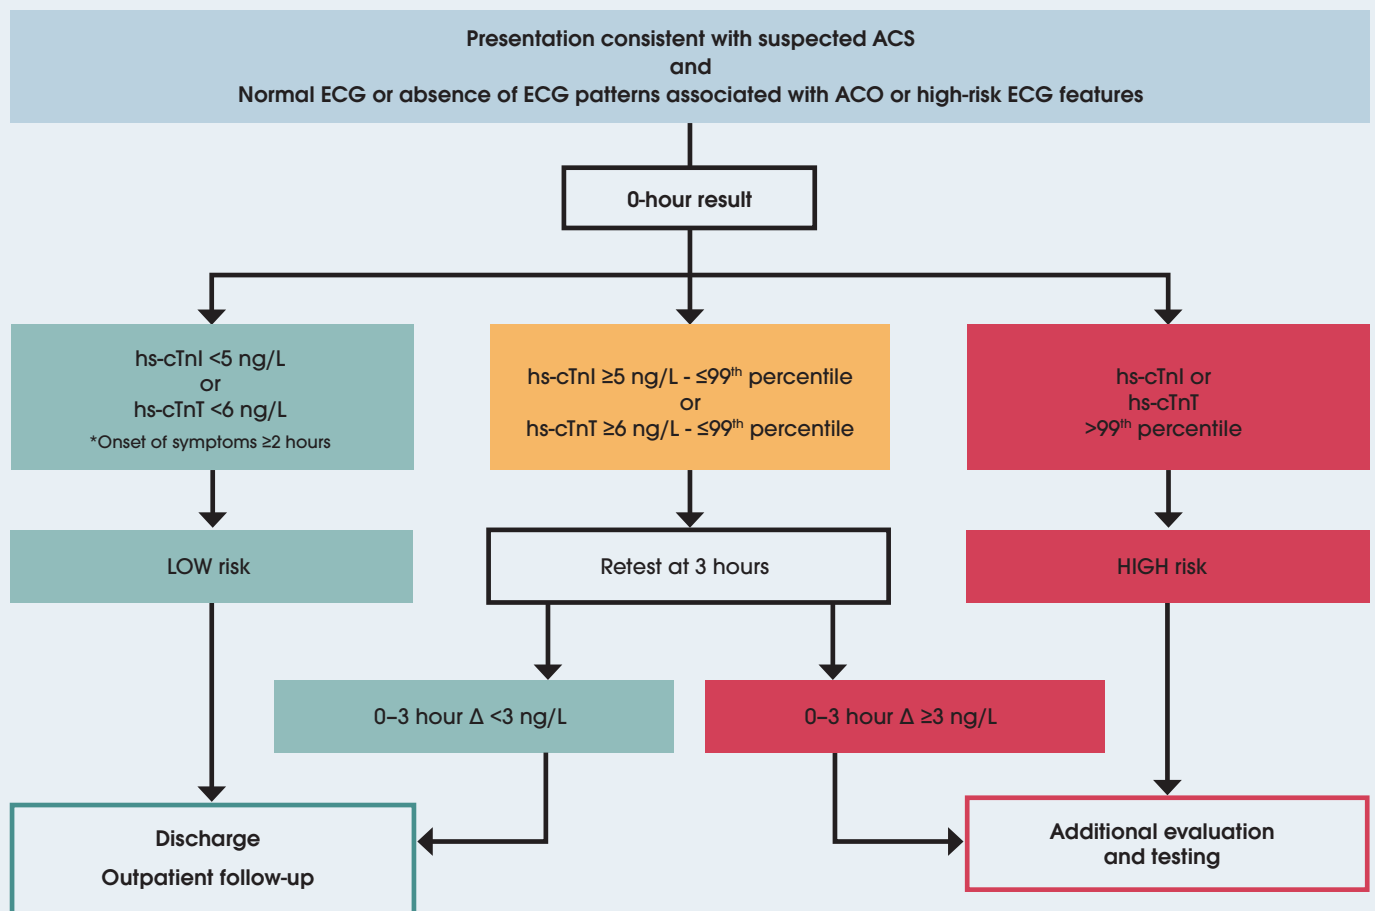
Presentation consistent with suspected ACS
and
Normal ECG or absence of ECG patterns associated with ACO or high-risk ECG features

0-hour result

hs-cTnI <5 ng/L
or
hs-cTnT <6 ng/L
*Onset of symptoms ≥2 hours

hs-cTnI ≥5 ng/L - ≤99$^{th}$ percentile
or
hs-cTnT ≥6 ng/L - ≤99$^{th}$ percentile

hs-cTnI or
hs-cTnT
>99$^{th}$ percentile

LOW risk

Retest at 3 hours

HIGH risk

0–3 hour Δ <3 ng/L

0–3 hour Δ ≥3 ng/L

Discharge
Outpatient follow-up

Additional evaluation and testing